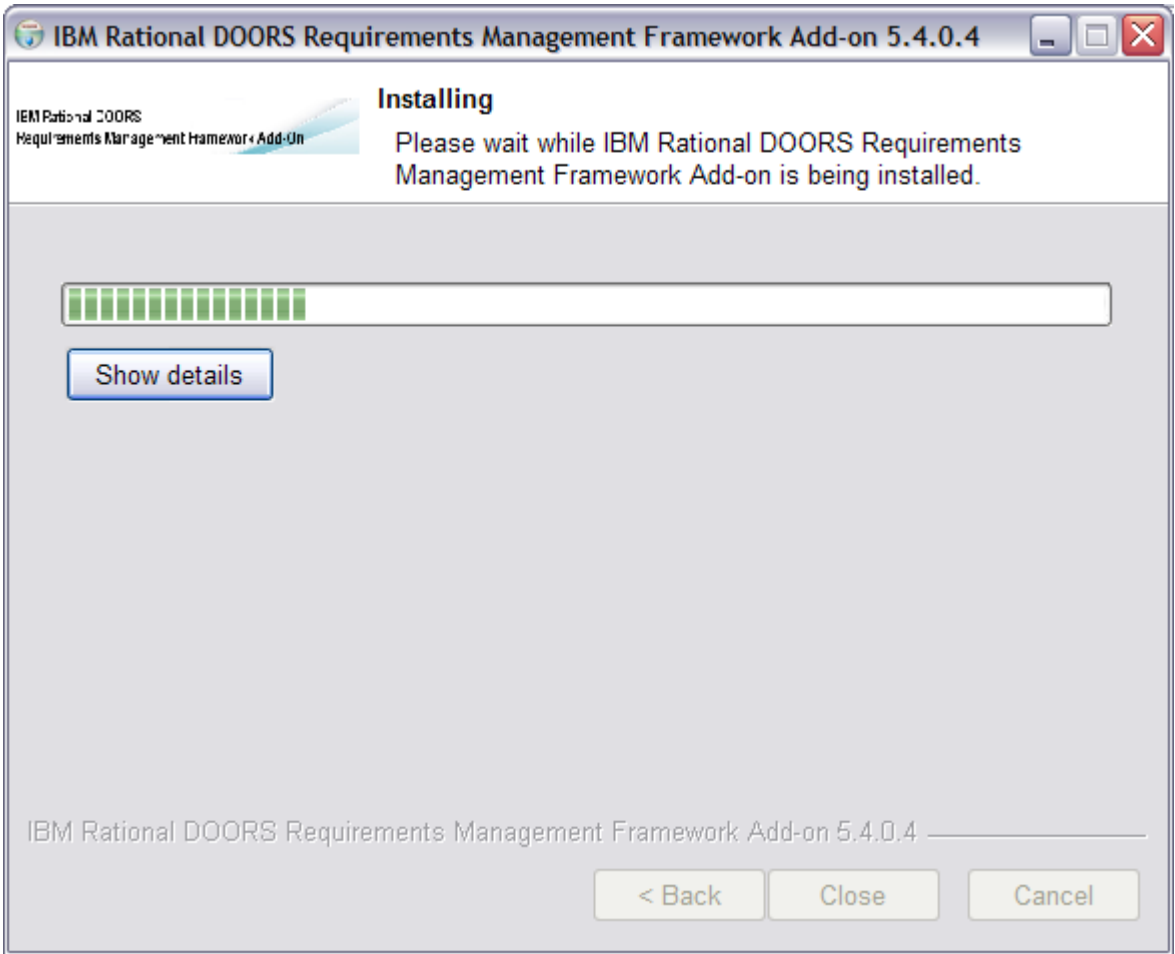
IBM Rational DOORS Requirements Management Framework Add-on 5.4.0.4

IBM Rational DOORS
Requirements Management Framework Add-On

Installing

Please wait while IBM Rational DOORS Requirements Management Framework Add-on is being installed.

Show details

IBM Rational DOORS Requirements Management Framework Add-on 5.4.0.4

< Back

Close

Cancel